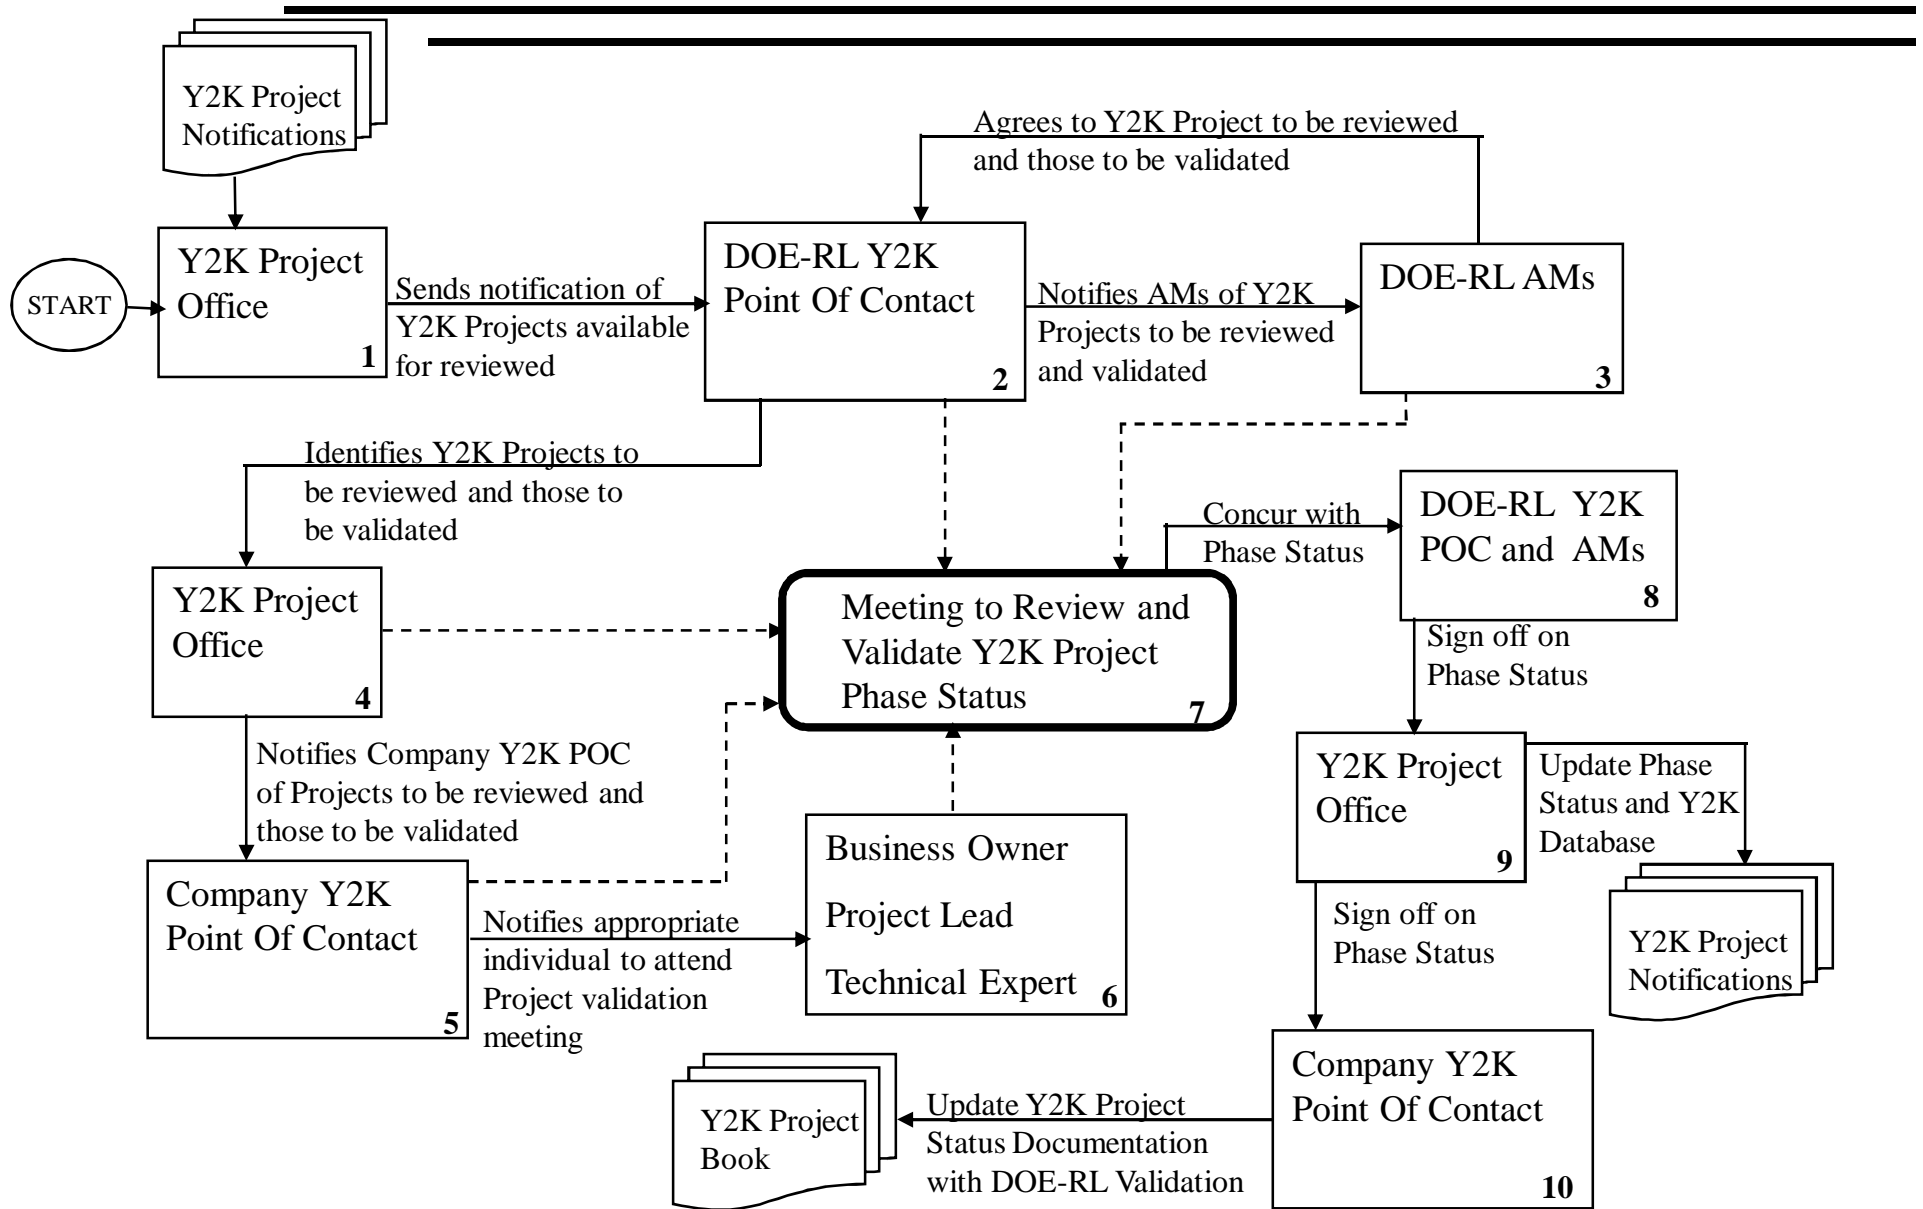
Y2K Project Notifications

START

Y2K Project Office
1

Sends notification of Y2K Projects available for reviewed

DOE-RL Y2K Point Of Contact
2

Agrees to Y2K Project to be reviewed and those to be validated

Notifies AMs of Y2K Projects to be reviewed and validated

DOE-RL AMs
3

Identifies Y2K Projects to be reviewed and those to be validated

Y2K Project Office
4

Concur with Phase Status

DOE-RL Y2K POC and AMs
8

Meeting to Review and Validate Y2K Project Phase Status
7

Sign off on Phase Status

Notifies Company Y2K POC of Projects to be reviewed and those to be validated

Y2K Project Office
9

Update Phase Status and Y2K Database

Y2K Project Notifications

Business Owner
Project Lead
Technical Expert
6

Company Y2K Point Of Contact
5

Notifies appropriate individual to attend Project validation meeting

Sign off on Phase Status

Company Y2K Point Of Contact
10

Y2K Project Book

Update Y2K Project Status Documentation with DOE-RL Validation